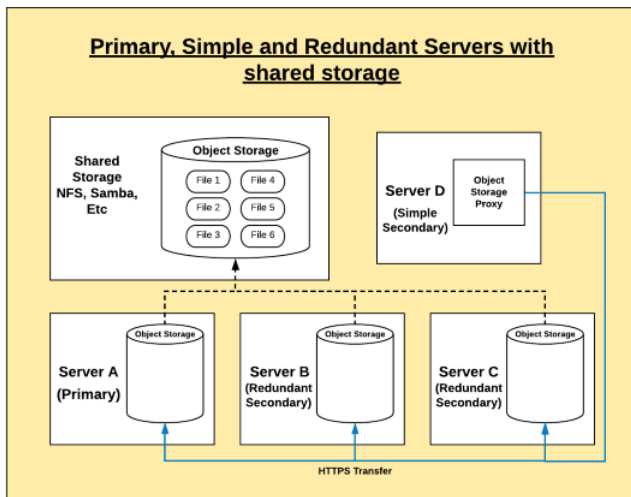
Primary, Simple and Redundant Servers with shared storage

Shared Storage NFS, Samba, Etc

Object Storage

File 1
File 4
File 2
File 5
File 3
File 6

Server D
(Simple Secondary)

Object Storage Proxy

Server A
(Primary)

Object Storage

Server B
(Redundant Secondary)

Object Storage

Server C
(Redundant Secondary)

Object Storage

HTTPS Transfer